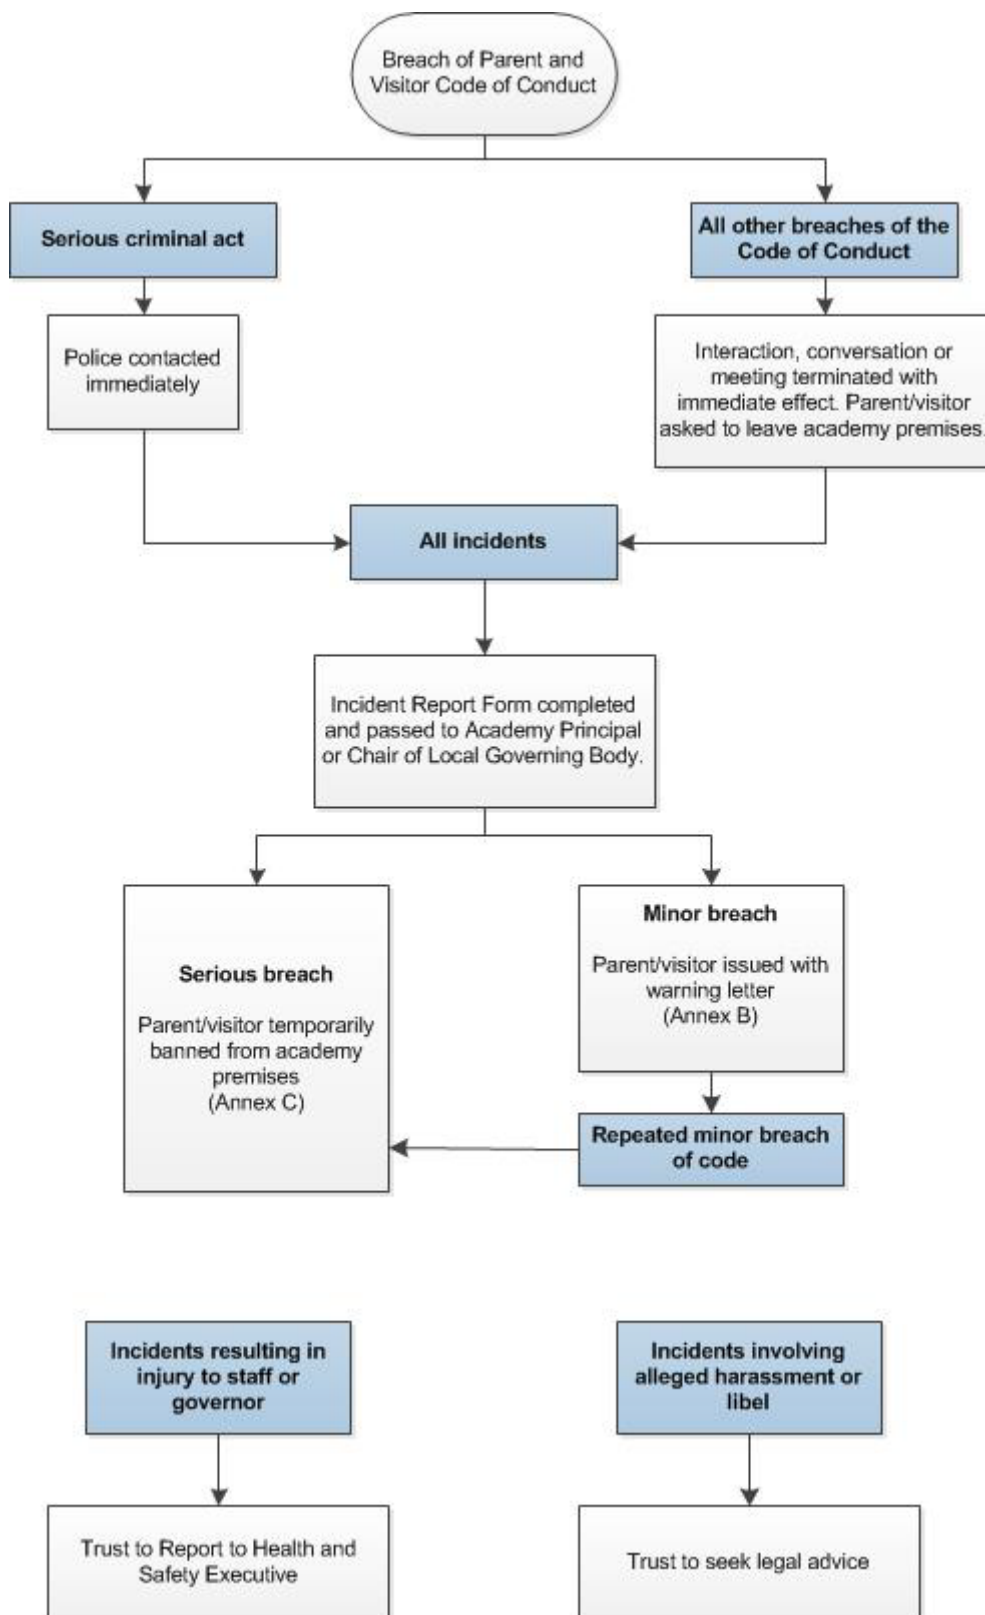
Breach of Parent and Visitor Code of Conduct

Serious criminal act

All other breaches of the Code of Conduct

Police contacted immediately

Interaction, conversation or meeting terminated with immediate effect. Parent/visitor asked to leave academy premises.

All incidents

Incident Report Form completed and passed to Academy Principal or Chair of Local Governing Body.

Serious breach

Parent/visitor temporarily banned from academy premises (Annex C)

Minor breach

Parent/visitor issued with warning letter (Annex B)

Repeated minor breach of code

Incidents resulting in injury to staff or governor

Incidents involving alleged harassment or libel

Trust to Report to Health and Safety Executive

Trust to seek legal advice